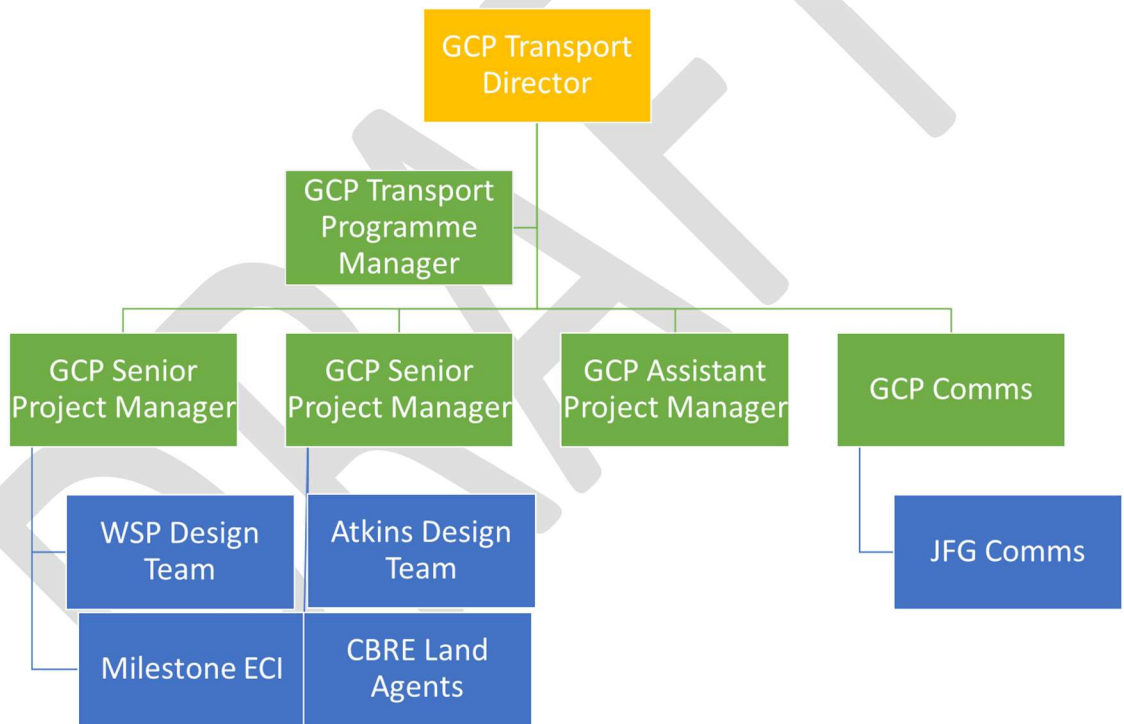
GCP Transport Director

GCP Transport Programme Manager

GCP Senior Project Manager

GCP Senior Project Manager

GCP Assistant Project Manager

GCP Comms

WSP Design Team

Atkins Design Team

JFG Comms

Milestone ECI

CBRE Land Agents

DRAFT